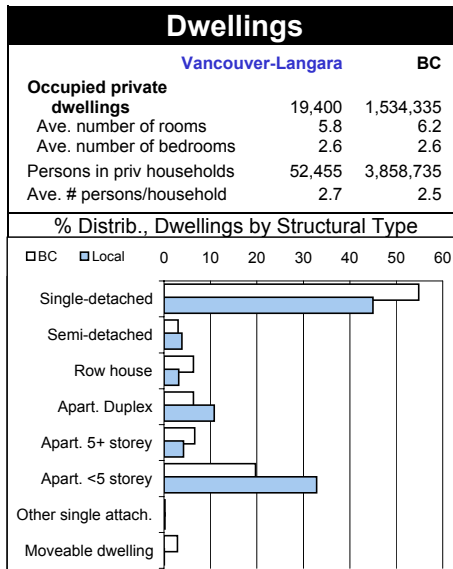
Dwellings

| | Vancouver-Langara | BC |
|---|---|---|
| Occupied private dwellings | 19,400 | 1,534,335 |
| Ave. number of rooms | 5.8 | 6.2 |
| Ave. number of bedrooms | 2.6 | 2.6 |
| Persons in priv households | 52,455 | 3,858,735 |
| Ave. # persons/household | 2.7 | 2.5 |

% Distrib., Dwellings by Structural Type

BC Local 0 10 20 30 40 50 60

Single-detached
Semi-detached
Row house
Apart. Duplex
Apart. 5+ storey
Apart. <5 storey
Other single attach.
Moveable dwelling